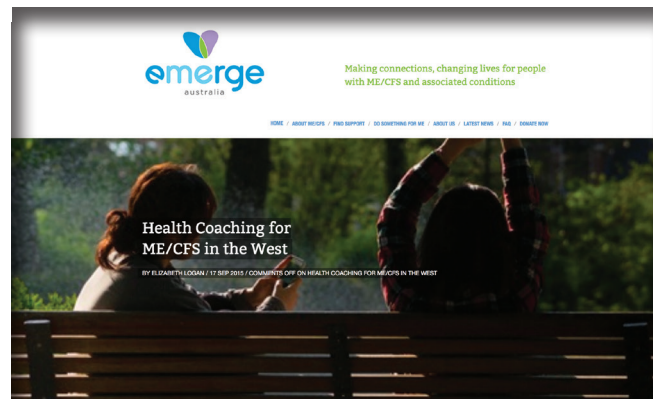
emerge
australia

Making connections, changing lives for people with ME/CFS and associated conditions

HOME / ABOUT ME/CFS / FIND SUPPORT / DO SOMETHING FOR ME / ABOUT US / LATEST NEWS / FAQ / DONATE NOW

Health Coaching for ME/CFS in the West

BY ELIZABETH LOGAN / 17 SEP 2015 / COMMENTS OFF ON HEALTH COACHING FOR ME/CFS IN THE WEST